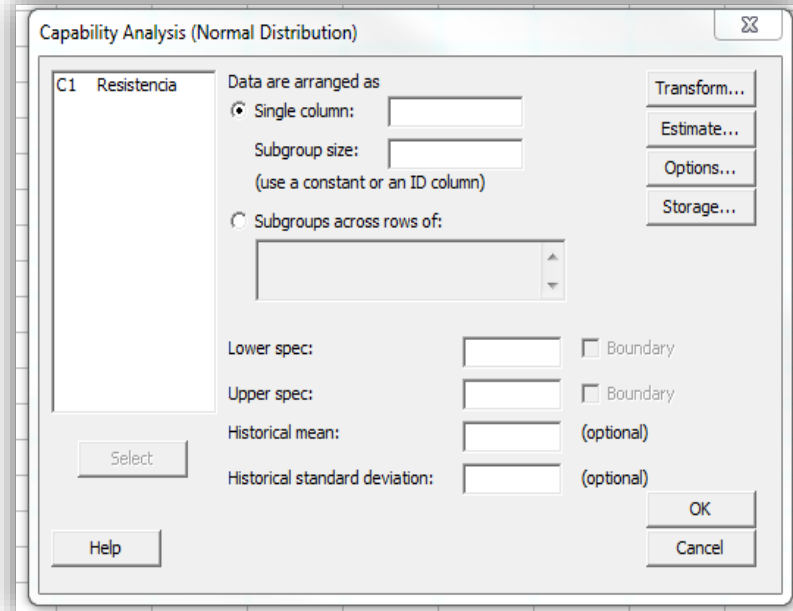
Capability Analysis (Normal Distribution)

C1 Resistencia

Data are arranged as

Single column:

Subgroup size:

(use a constant or an ID column)

Subgroups across rows of:

Transform...

Estimate...

Options...

Storage...

Lower spec:

Boundary

Upper spec:

Boundary

Historical mean:

(optional)

Historical standard deviation:

(optional)

Select

OK

Help

Cancel